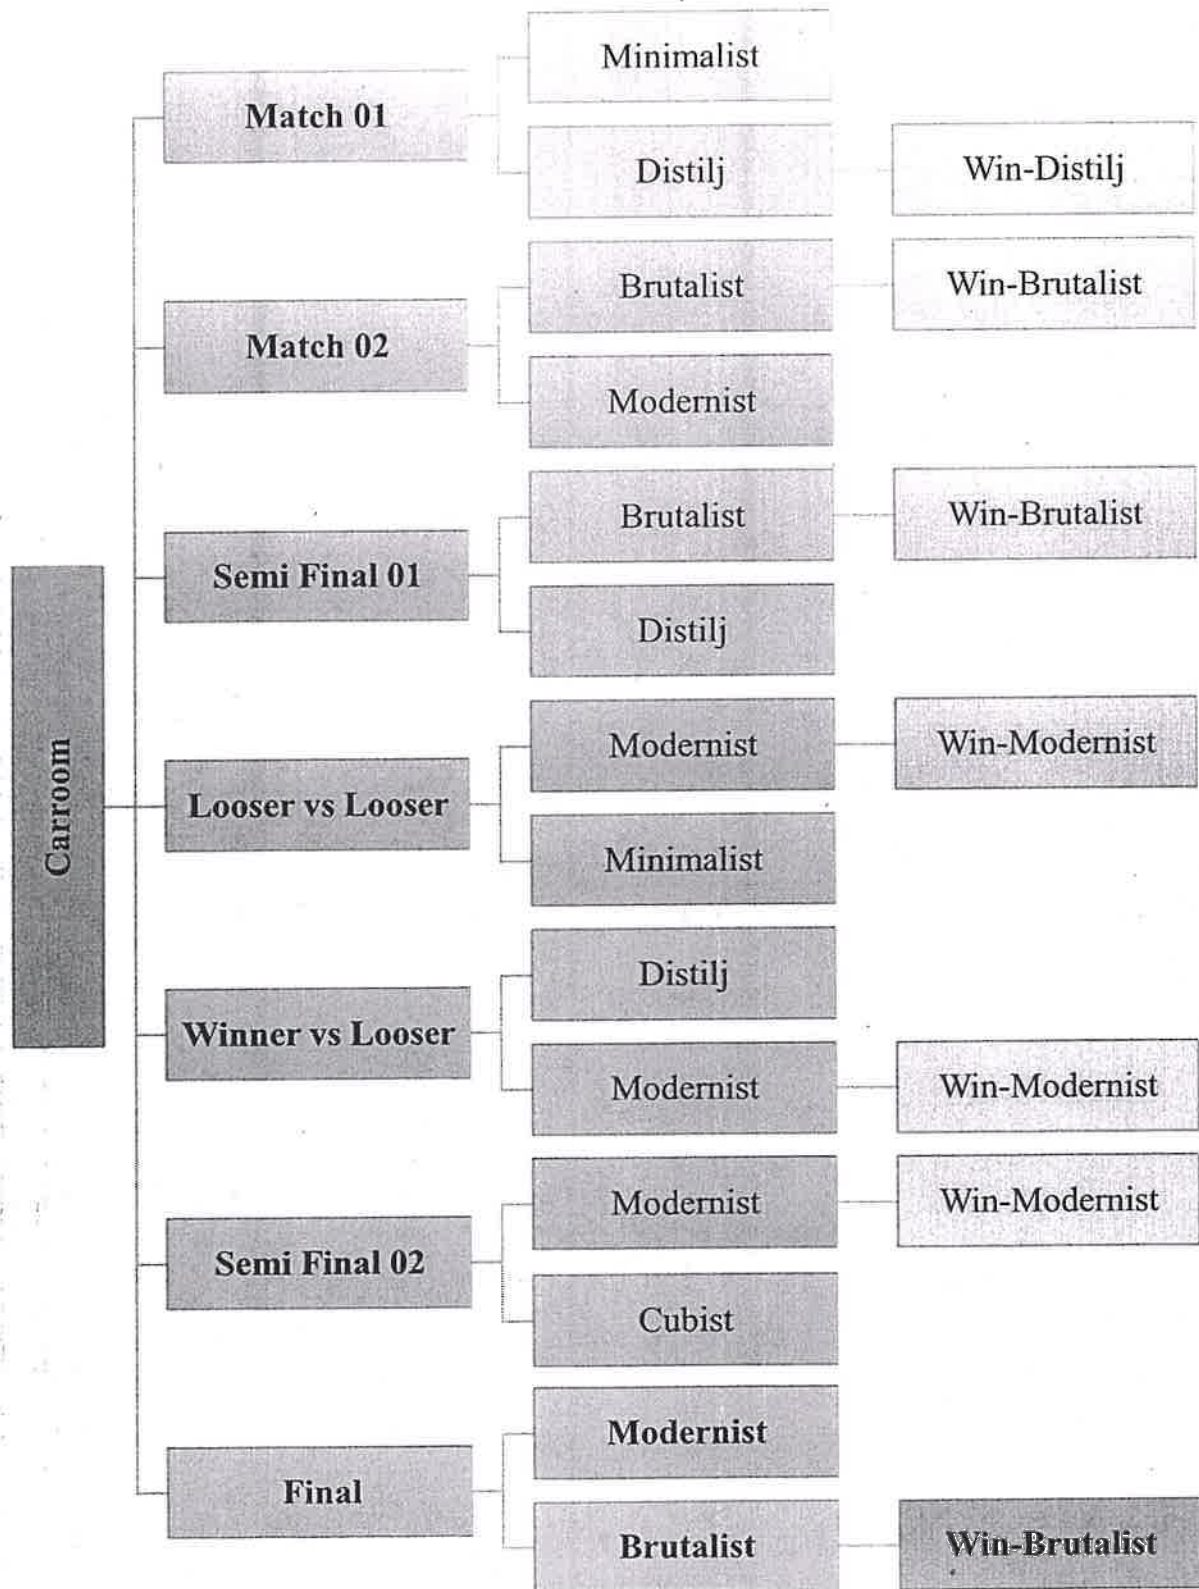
Carroom

Match 01
Minimalist
Distilj
Win-Distilj

Match 02
Brutalist
Win-Brutalist
Modernist

Semi Final 01
Brutalist
Win-Brutalist
Distilj

Looser vs Looser
Modernist
Win-Modernist
Minimalist

Winner vs Looser
Distilj
Modernist
Win-Modernist

Semi Final 02
Modernist
Win-Modernist
Cubist

Final
Modernist
Brutalist
Win-Brutalist